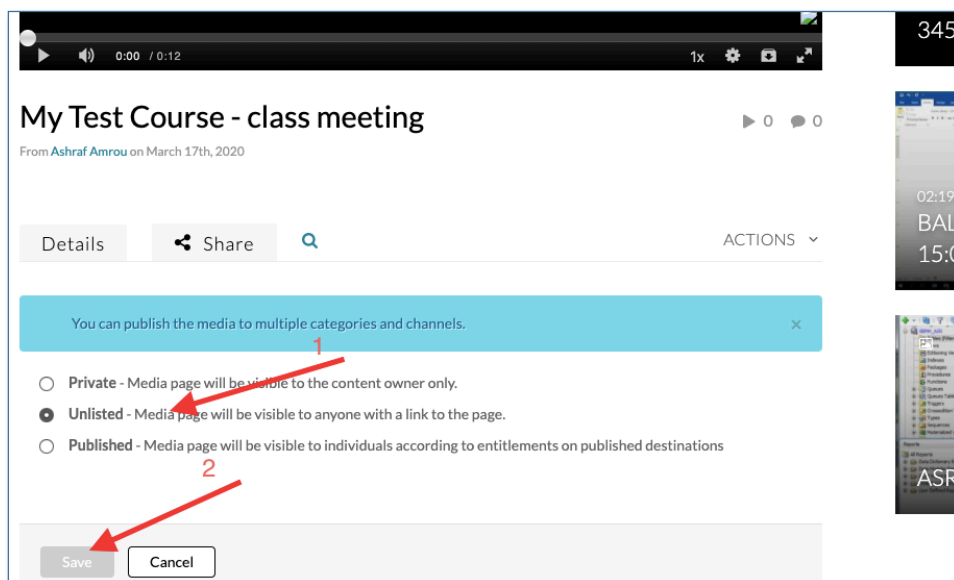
0:00 / 0:12

1x

My Test Course - class meeting

0 0

From Ashraf Amrou on March 17th, 2020

Details

Share

ACTIONS

You can publish the media to multiple categories and channels.

×

1

Private - Media page will be visible to the content owner only.

Unlisted - Media page will be visible to anyone with a link to the page.

Published - Media page will be visible to individuals according to entitlements on published destinations

2

Save

Cancel

345

02:19

BAL

15:0

ASR